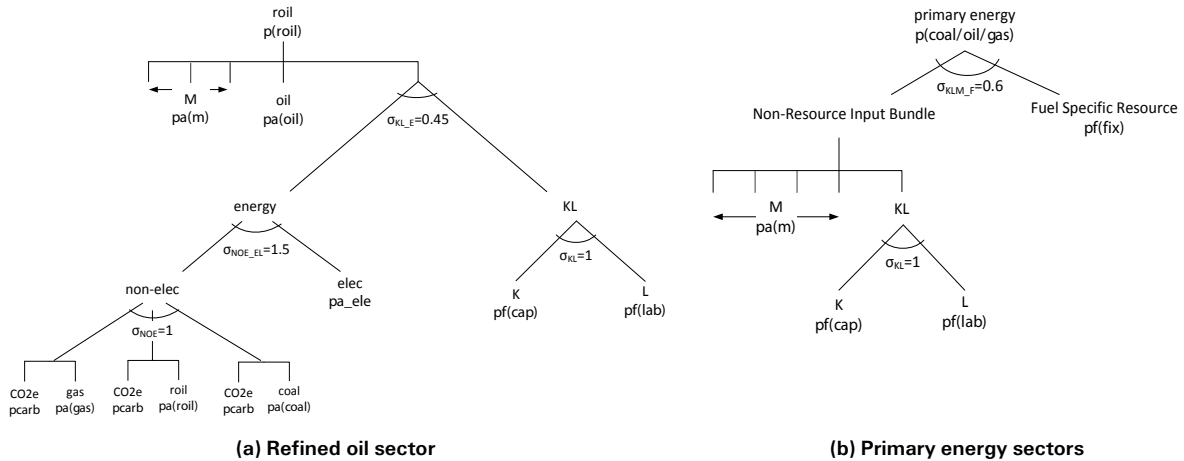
roil
p(roil)

M
pa(m)

oil
pa(oil)

$\sigma_{KL\_E}$=0.45

energy

$\sigma_{NOE\_EL}$=1.5

elec
pa_ele

KL

$\sigma_{KL}$=1

K
pf(cap)

L
pf(lab)

non-elec

$\sigma_{NOE}$=1

CO2e
pcarb

gas
pa(gas)

CO2e
pcarb

roil
pa(roil)

CO2e
pcarb

coal
pa(coal)

(a) Refined oil sector

primary energy
p(coal/oil/gas)

$\sigma_{KLM\_F}$=0.6

Non-Resource Input Bundle

Fuel Specific Resource
pf(fix)

M
pa(m)

KL

$\sigma_{KL}$=1

K
pf(cap)

L
pf(lab)

(b) Primary energy sectors